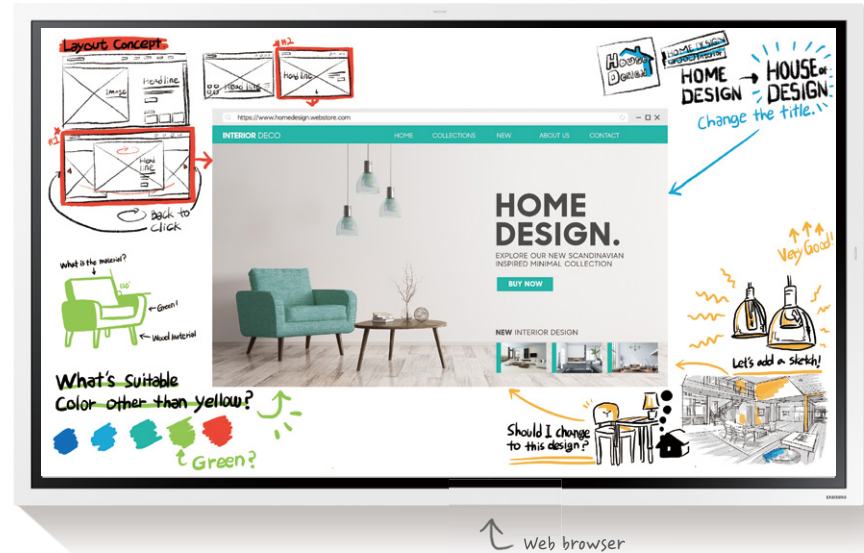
Layout Concept

Headline

Image

#1

#2

Headline

Headline

#3

Back to click

https://www.homedesign.webstore.com

INTERIOR DECO

HOME COLLECTIONS NEW ABOUT US CONTACT

HOME DESIGN.

EXPLORE OUR NEW SCANDINAVIAN INSPIRED MINIMAL COLLECTION

BUY NOW

NEW INTERIOR DESIGN

House Design

HOME DESIGN

HOME DESIGN → HOUSE of DESIGN

Change the title.

What is the material?

Green!

Wood material

What's suitable Color other than yellow?

Green?

Very Good!

Let's add a sketch!

Should I change to this design?

SAMSUNG

Web browser